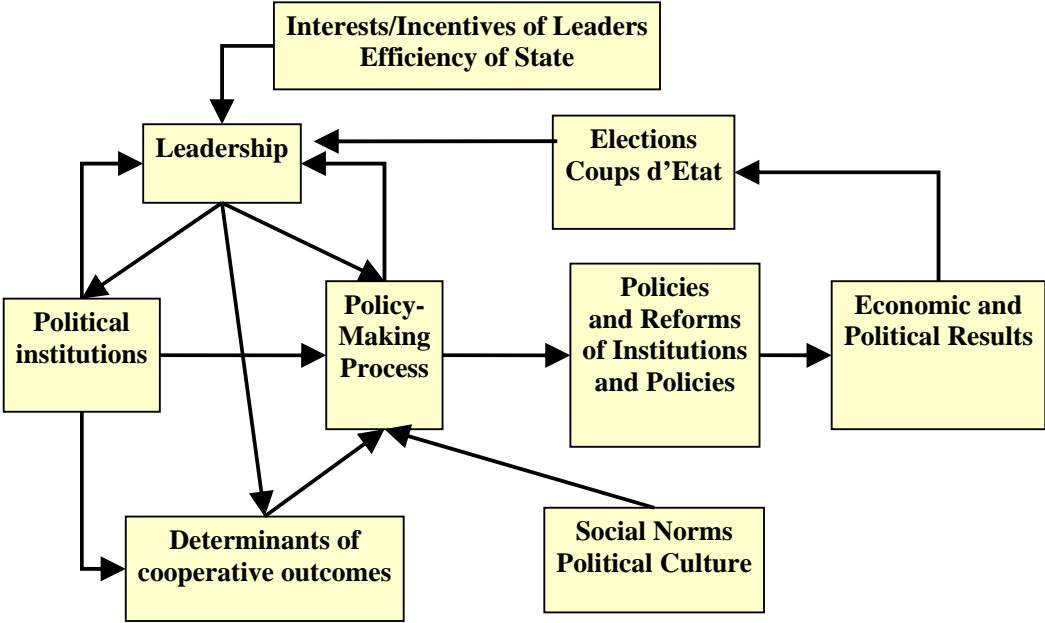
Interests/Incentives of Leaders
Efficiency of State

Leadership

Elections
Coups d'Etat

Political institutions

Policy-Making Process

Policies and Reforms of Institutions and Policies

Economic and Political Results

Determinants of cooperative outcomes

Social Norms
Political Culture